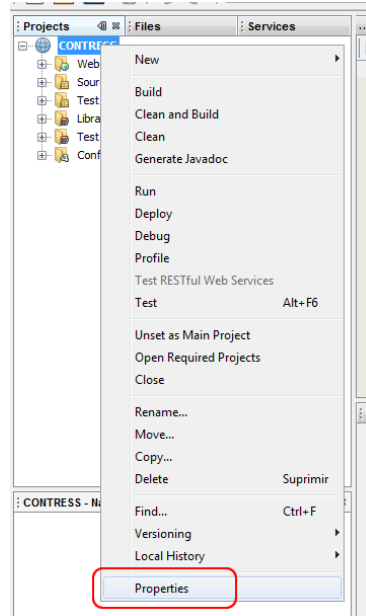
Projects
Files
Services
CONTRESS
Web
Sour
Test
Libra
Test
Conf
New
Build
Clean and Build
Clean
Generate Javadoc
Run
Deploy
Debug
Profile
Test RESTful Web Services
Test Alt+F6
Unset as Main Project
Open Required Projects
Close
Rename...
Move...
Copy...
Delete Suprimir
Find... Ctrl+F
Versioning
Local History
Properties
CONTRESS - Na